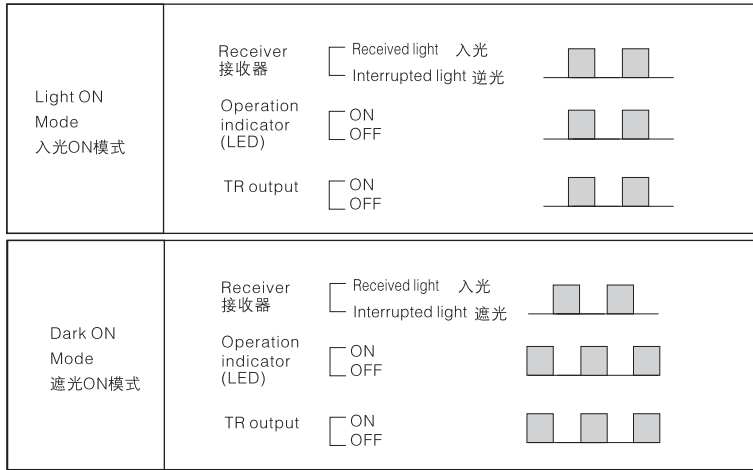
| Light ON Mode 入光ON模式 | Receiver 接收器 — Received light 入光 / Interrupted light 逆光<br>Operation indicator (LED) — ON / OFF<br>TR output — ON / OFF |
|---|---|
| Dark ON Mode 遮光ON模式 | Receiver 接收器 — Received light 入光 / Interrupted light 遮光<br>Operation indicator (LED) — ON / OFF<br>TR output — ON / OFF |